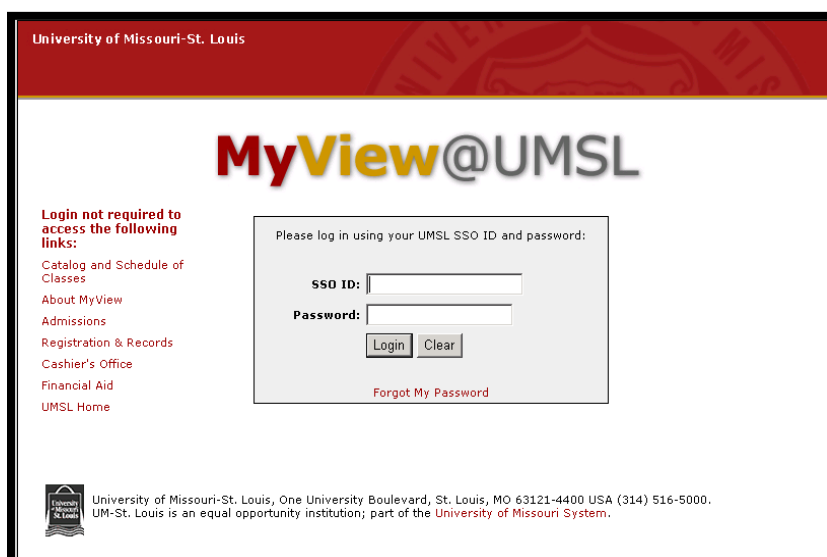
University of Missouri-St. Louis

MyView@UMSL

Login not required to access the following links:

Catalog and Schedule of Classes

About MyView

Admissions

Registration & Records

Cashier's Office

Financial Aid

UMSL Home

Please log in using your UMSL SSO ID and password:

SSO ID:

Password:

Login Clear

Forgot My Password

University of Missouri St. Louis

University of Missouri-St. Louis, One University Boulevard, St. Louis, MO 63121-4400 USA (314) 516-5000.
UM-St. Louis is an equal opportunity institution; part of the University of Missouri System.